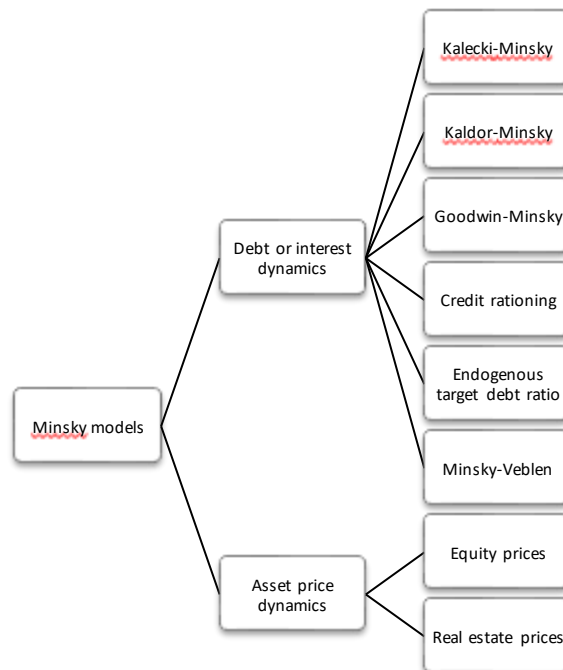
Minsky models

Debt or interest dynamics

Kalecki-Minsky

Kaldor-Minsky

Goodwin-Minsky

Credit rationing

Endogenous target debt ratio

Minsky-Veblen

Asset price dynamics

Equity prices

Real estate prices